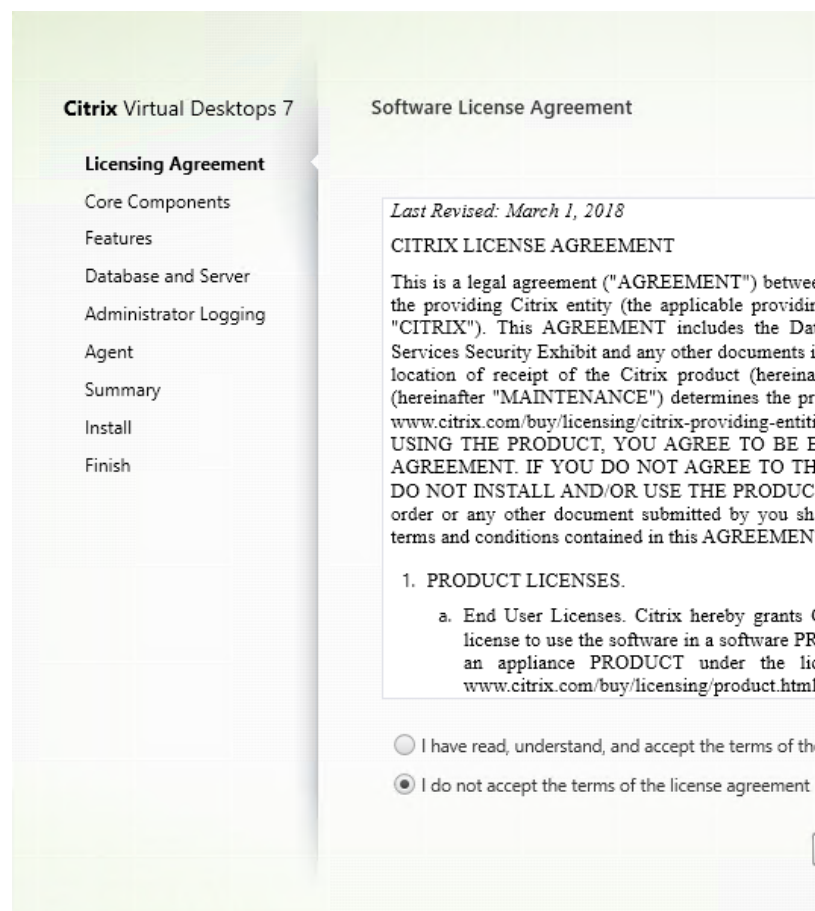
Citrix Virtual Desktops 7

Licensing Agreement
Core Components
Features
Database and Server
Administrator Logging
Agent
Summary
Install
Finish

Software License Agreement

Last Revised: March 1, 2018

CITRIX LICENSE AGREEMENT

This is a legal agreement ("AGREEMENT") betwee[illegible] the providing Citrix entity (the applicable providi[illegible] "CITRIX"). This AGREEMENT includes the Da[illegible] Services Security Exhibit and any other documents i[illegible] location of receipt of the Citrix product (hereina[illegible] (hereinafter "MAINTENANCE") determines the pr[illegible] www.citrix.com/buy/licensing/citrix-providing-entit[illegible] USING THE PRODUCT, YOU AGREE TO BE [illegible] AGREEMENT. IF YOU DO NOT AGREE TO TH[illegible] DO NOT INSTALL AND/OR USE THE PRODUC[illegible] order or any other document submitted by you sh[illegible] terms and conditions contained in this AGREEMEN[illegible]

1. PRODUCT LICENSES.

a. End User Licenses. Citrix hereby grants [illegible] license to use the software in a software PR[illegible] an appliance PRODUCT under the li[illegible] www.citrix.com/buy/licensing/product.htm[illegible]

I have read, understand, and accept the terms of th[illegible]

I do not accept the terms of the license agreement